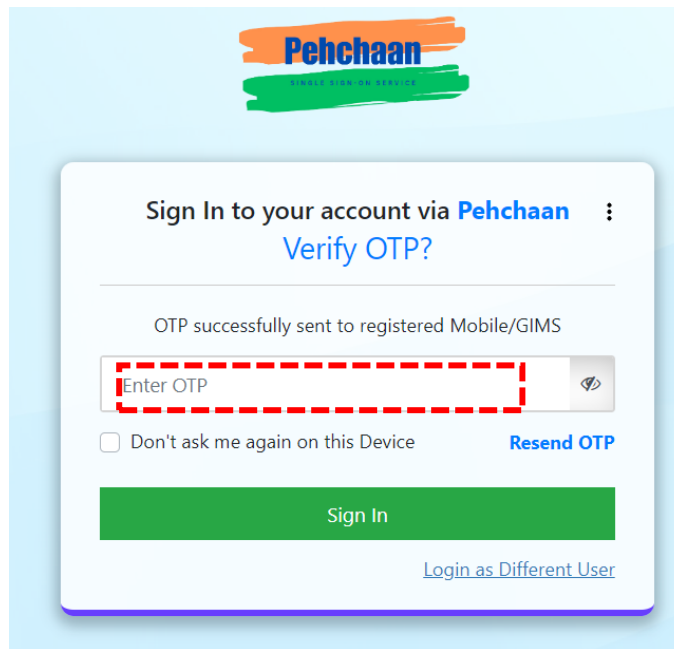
Pehchaan
SINGLE SIGN-ON SERVICE

Sign In to your account via Pehchaan
Verify OTP?

OTP successfully sent to registered Mobile/GIMS

Enter OTP

Don't ask me again on this Device
Resend OTP

Sign In

Login as Different User